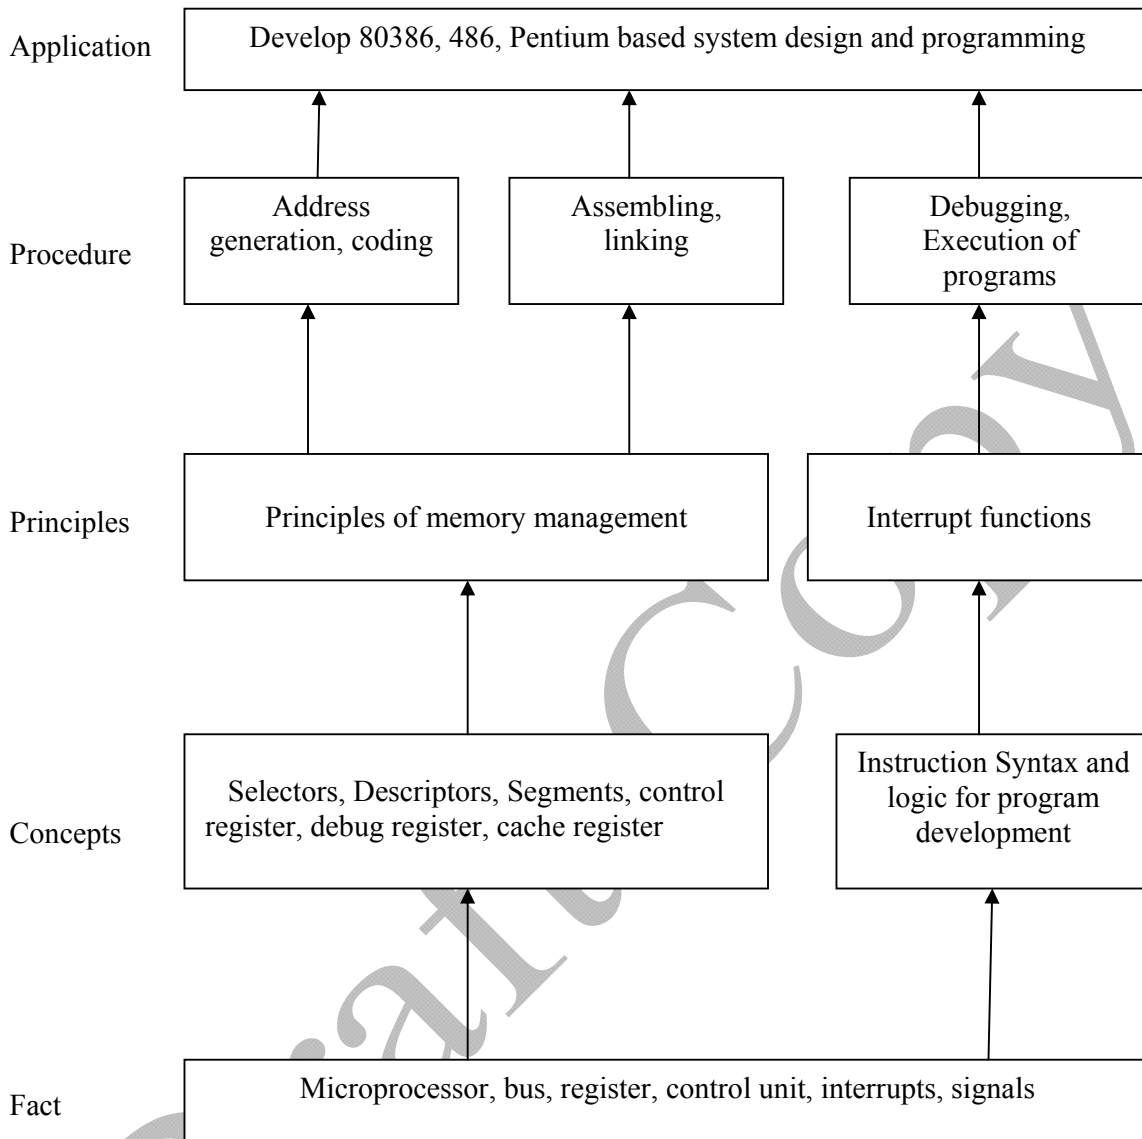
Application

Develop 80386, 486, Pentium based system design and programming

Procedure

Address generation, coding

Assembling, linking

Debugging, Execution of programs

Principles

Principles of memory management

Interrupt functions

Concepts

Selectors, Descriptors, Segments, control register, debug register, cache register

Instruction Syntax and logic for program development

Fact

Microprocessor, bus, register, control unit, interrupts, signals